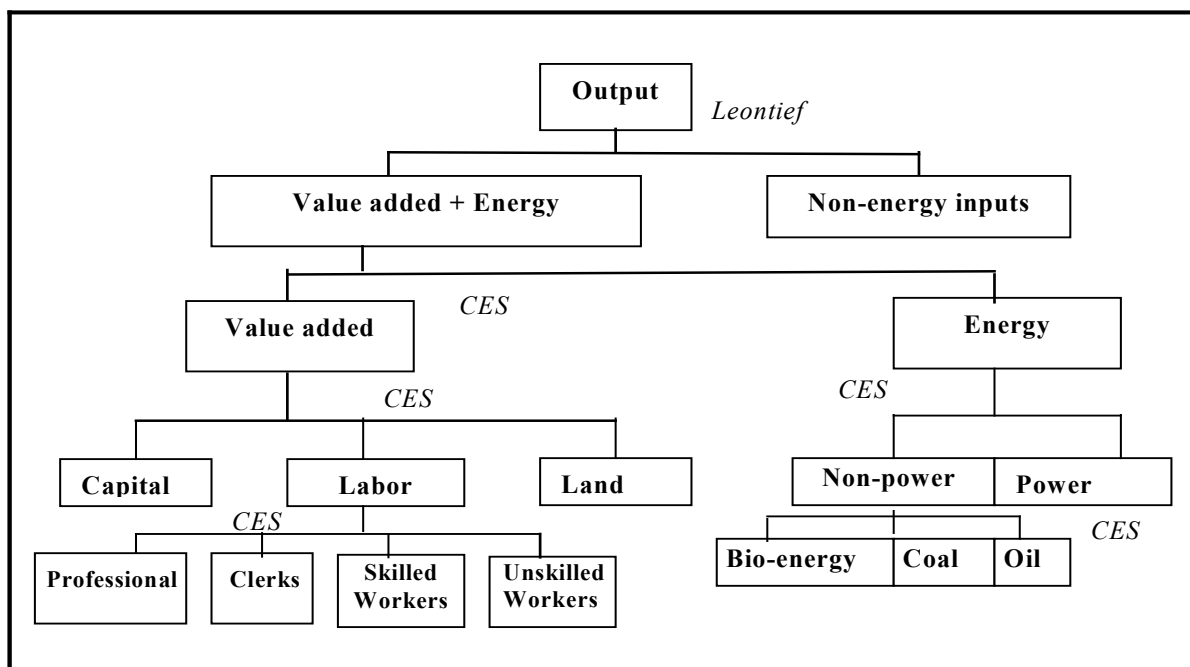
Output
Leontief
Value added + Energy
Non-energy inputs
CES
Value added
Energy
CES
CES
Capital
Labor
Land
Non-power
Power
CES
CES
Professional
Clerks
Skilled Workers
Unskilled Workers
Bio-energy
Coal
Oil